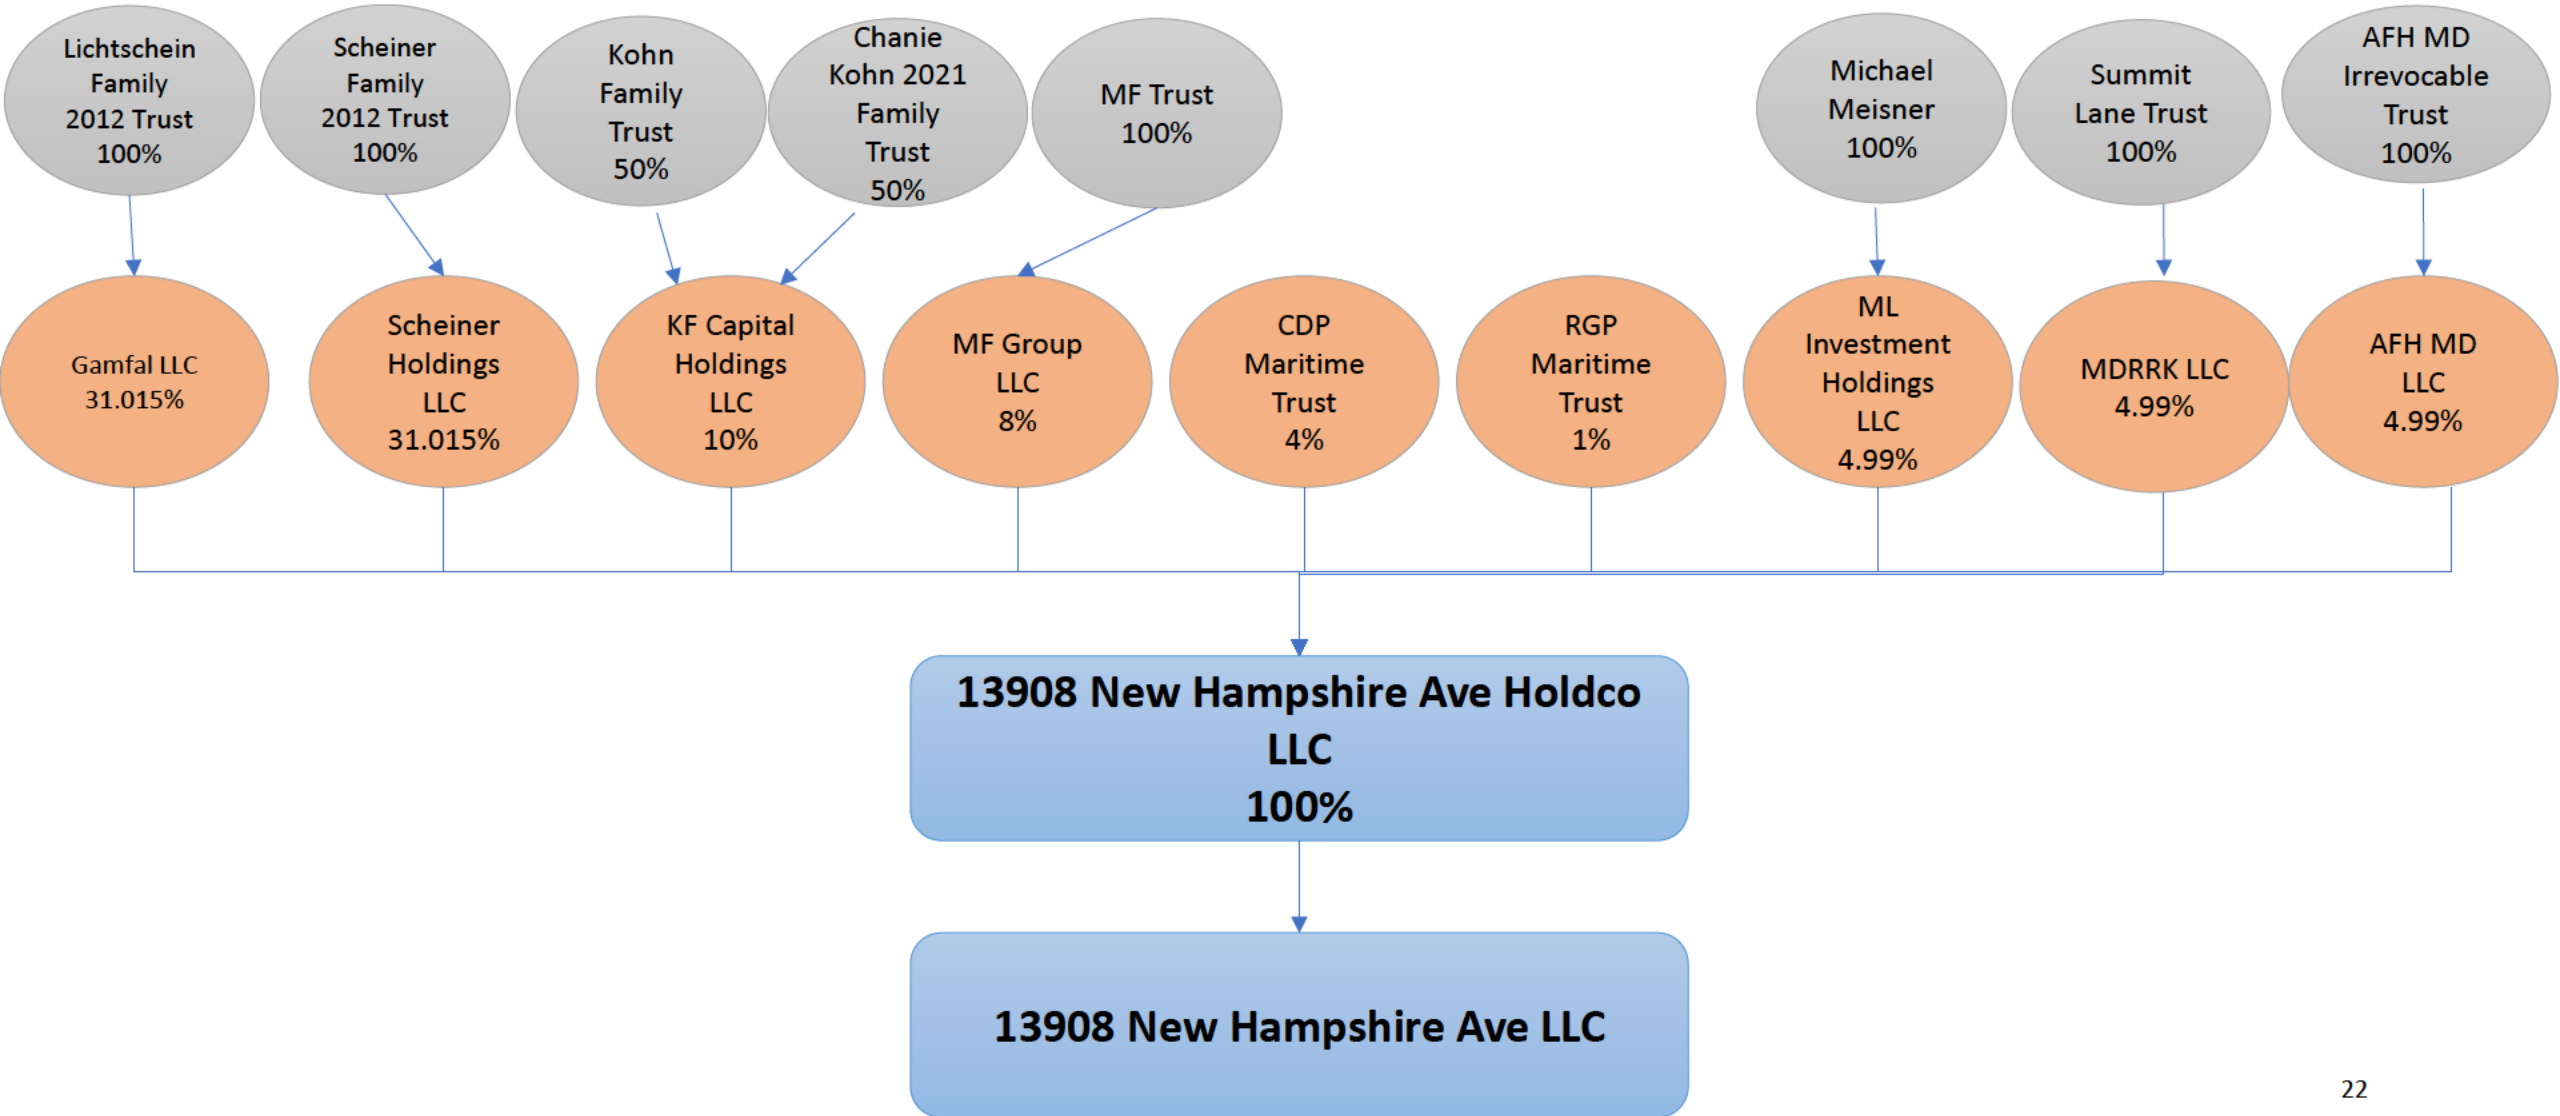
Lichtschein Family 2012 Trust 100%

Scheiner Family 2012 Trust 100%

Kohn Family Trust 50%

Chanie Kohn 2021 Family Trust 50%

MF Trust 100%

Michael Meisner 100%

Summit Lane Trust 100%

AFH MD Irrevocable Trust 100%

Gamfal LLC 31.015%

Scheiner Holdings LLC 31.015%

KF Capital Holdings LLC 10%

MF Group LLC 8%

CDP Maritime Trust 4%

RGP Maritime Trust 1%

ML Investment Holdings LLC 4.99%

MDRRK LLC 4.99%

AFH MD LLC 4.99%

13908 New Hampshire Ave Holdco LLC 100%

13908 New Hampshire Ave LLC

22